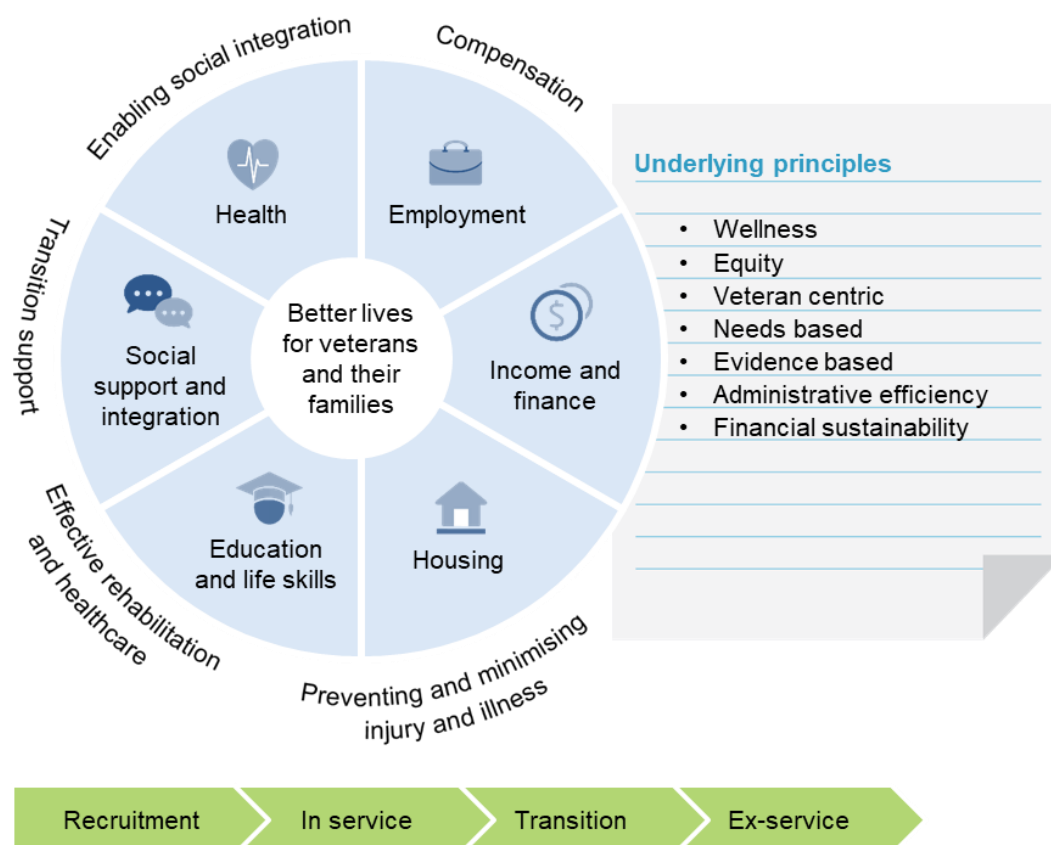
Enabling social integration

Compensation

Transition support

Effective rehabilitation and healthcare

Preventing and minimising injury and illness

Health

Employment

Social support and integration

Better lives for veterans and their families

Income and finance

Education and life skills

Housing

Underlying principles

- Wellness
- Equity
- Veteran centric
- Needs based
- Evidence based
- Administrative efficiency
- Financial sustainability

Recruitment

In service

Transition

Ex-service